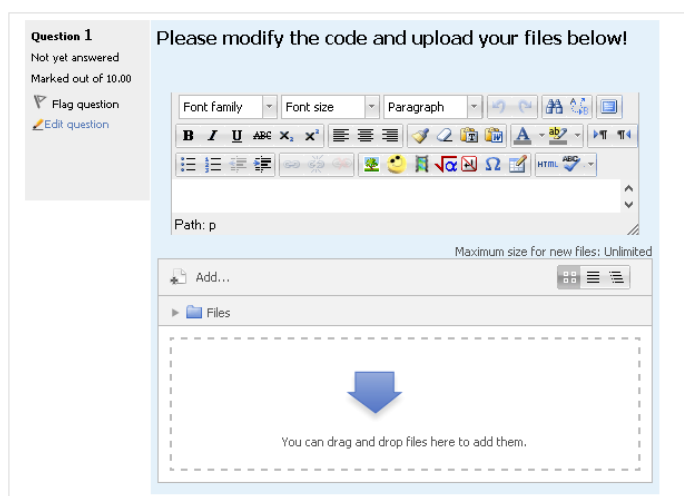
Question 1

Not yet answered

Marked out of 10.00

Flag question

Edit question

Please modify the code and upload your files below!

Font family

Font size

Paragraph

B I U ABC $x_2$ $x^2$

HTML

Path: p

Maximum size for new files: Unlimited

Add...

Files

You can drag and drop files here to add them.